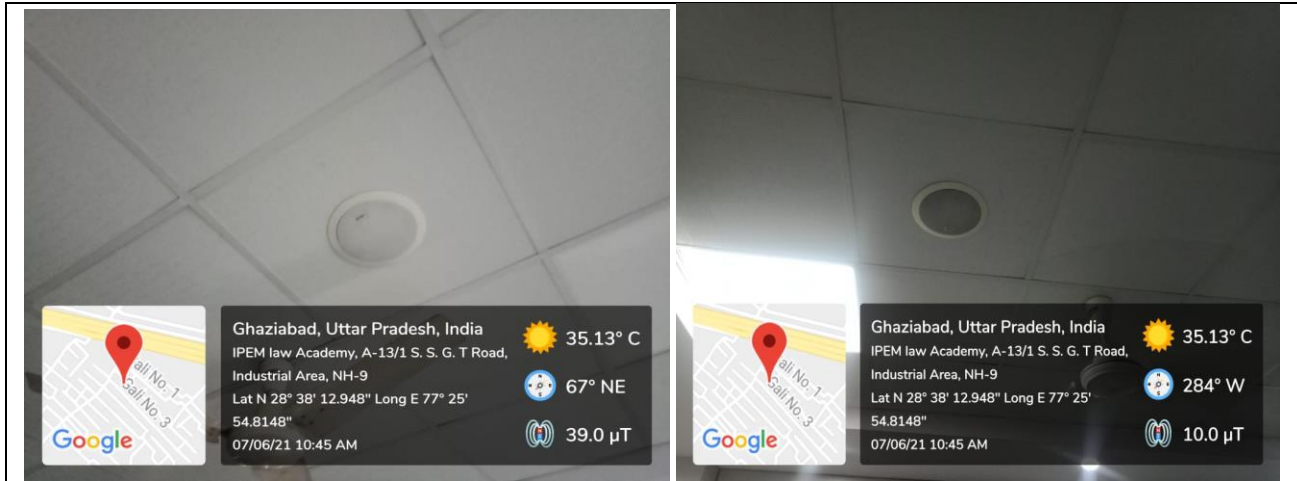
Gali No. 1
Gali No. 3
Google

Ghaziabad, Uttar Pradesh, India
IPEM law Academy, A-13/1 S. S. G. T Road, Industrial Area, NH-9
Lat N 28° 38' 12.948" Long E 77° 25' 54.8148"
07/06/21 10:45 AM

35.13° C
67° NE
39.0 μT

Gali No. 1
Gali No. 3
Google

Ghaziabad, Uttar Pradesh, India
IPEM law Academy, A-13/1 S. S. G. T Road, Industrial Area, NH-9
Lat N 28° 38' 12.948" Long E 77° 25' 54.8148"
07/06/21 10:45 AM

35.13° C
284° W
10.0 μT